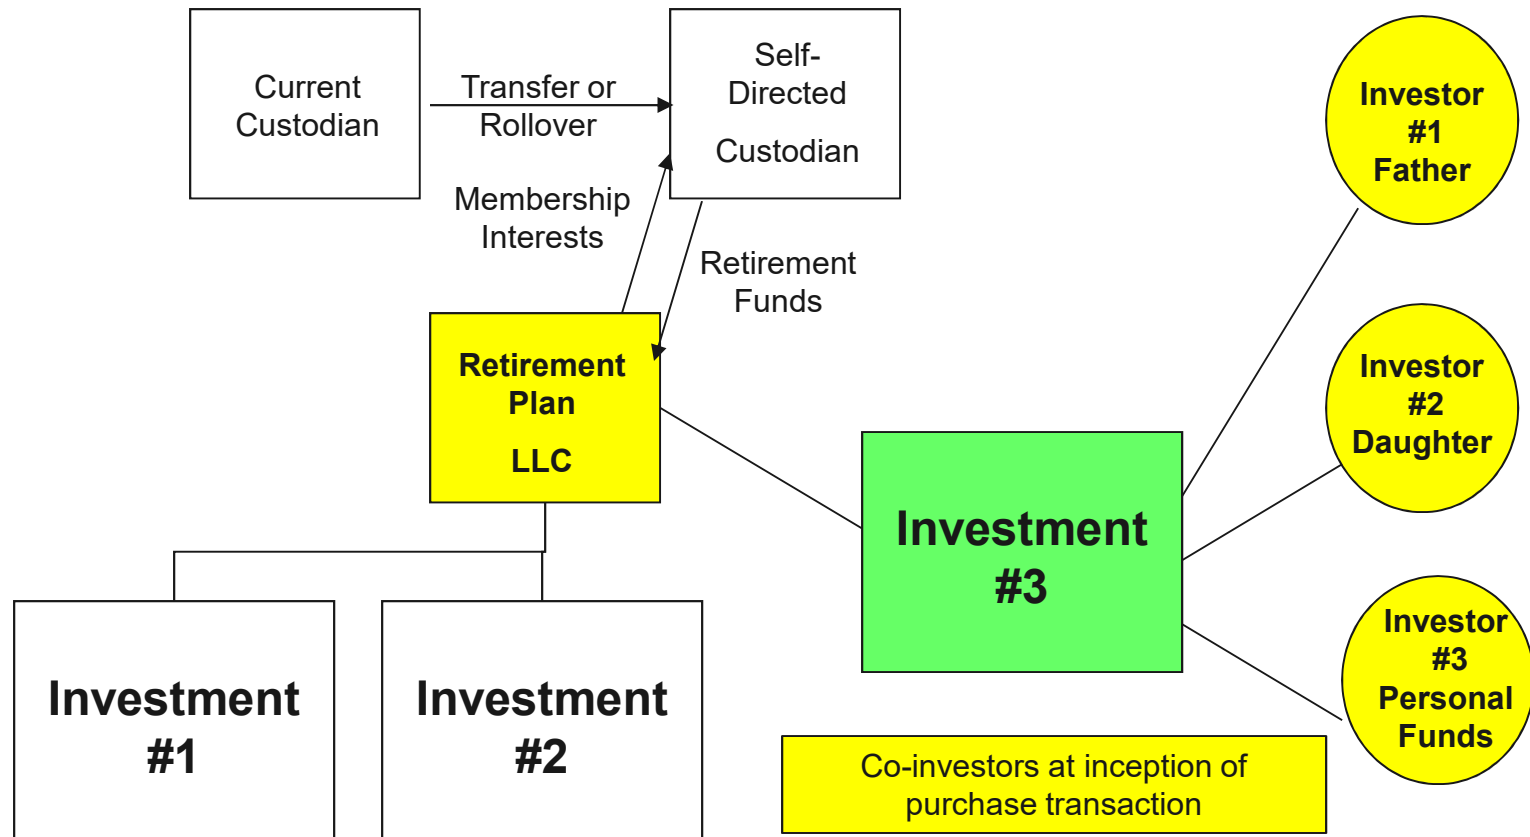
Current Custodian

Transfer or Rollover

Self-Directed

Custodian

Membership Interests

Retirement Funds

Investor #1 Father

Retirement Plan

LLC

Investor #2 Daughter

Investment #3

Investor #3 Personal Funds

Investment #1

Investment #2

Co-investors at inception of purchase transaction